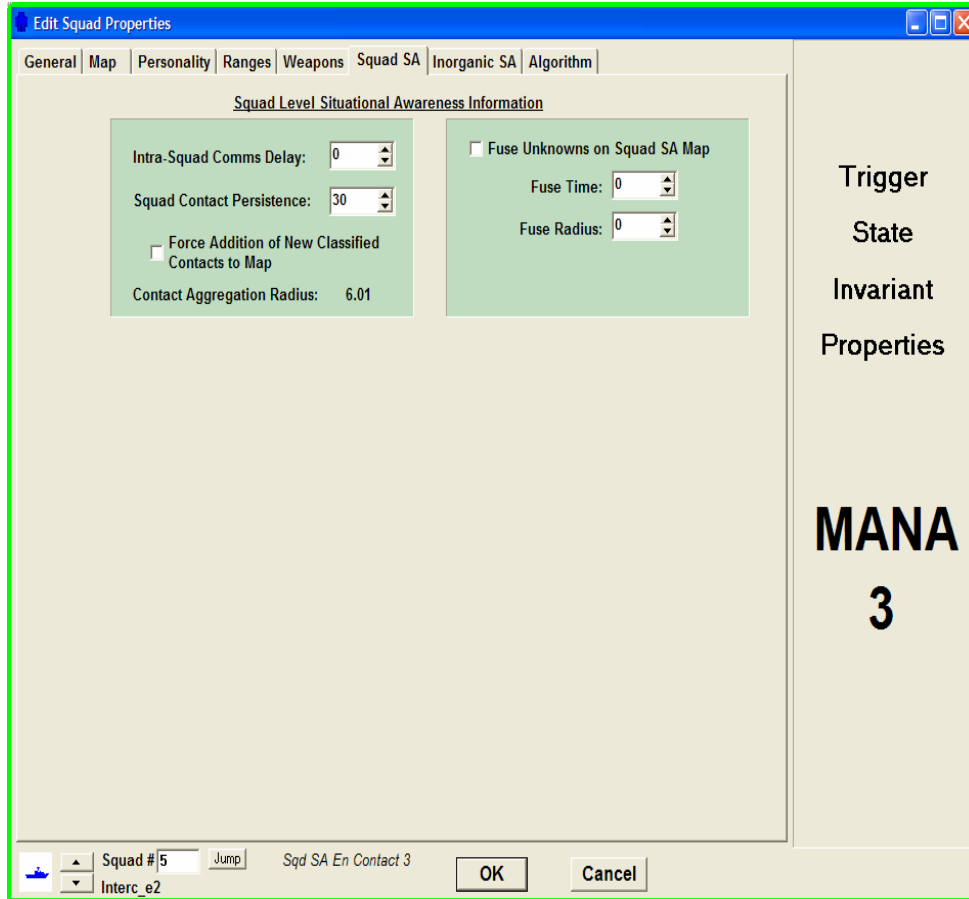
Edit Squad Properties

General | Map | Personality | Ranges | Weapons | Squad SA | Inorganic SA | Algorithm

Squad Level Situational Awareness Information

Intra-Squad Comms Delay: 0

Squad Contact Persistence: 30

Force Addition of New Classified Contacts to Map

Contact Aggregation Radius: 6.01

Fuse Unknowns on Squad SA Map

Fuse Time: 0

Fuse Radius: 0

Trigger State Invariant Properties

MANA 3

Squad # 5 Jump Sqd SA En Contact 3

Interc_e2

OK Cancel